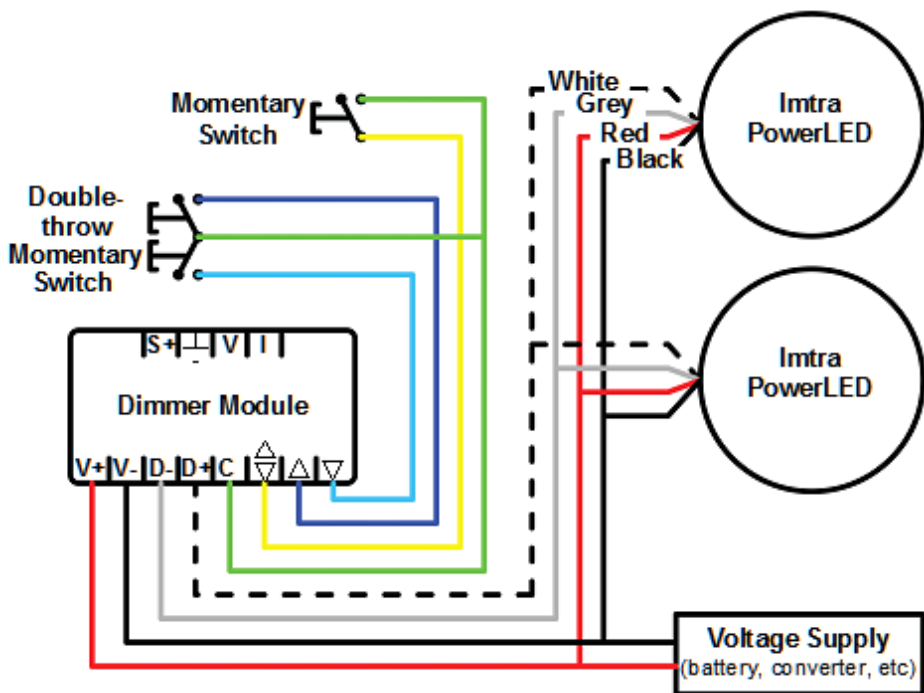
Momentary Switch

Double-throw Momentary Switch

White
Grey
Red
Black

Imtra PowerLED

Imtra PowerLED

S+ | $\perp$ | V | I

Dimmer Module

V+ | V- | D- | D+ | C | $\triangle\triangledown$ | $\triangle$ | $\triangledown$

Voltage Supply
(battery, converter, etc)